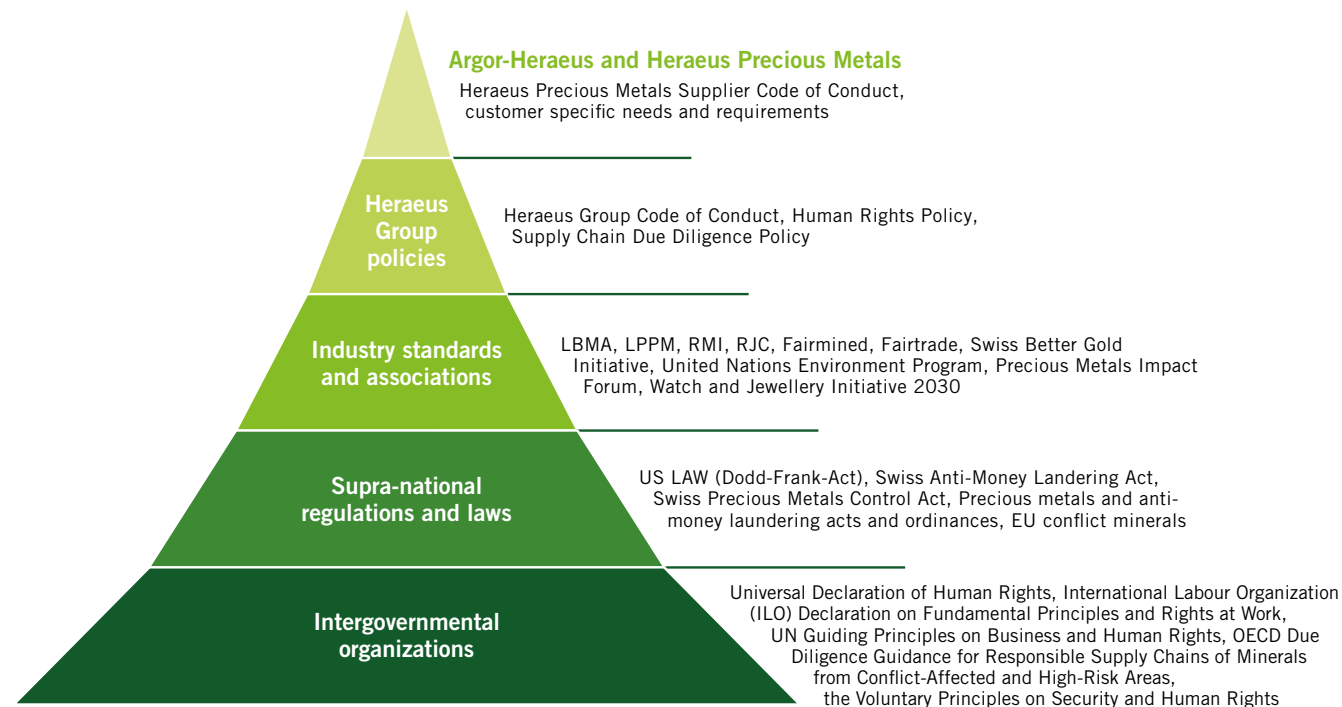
Argor-Heraeus and Heraeus Precious Metals

Heraeus Precious Metals Supplier Code of Conduct, customer specific needs and requirements

Heraeus Group policies

Heraeus Group Code of Conduct, Human Rights Policy, Supply Chain Due Diligence Policy

Industry standards and associations

LBMA, LPPM, RMI, RJC, Fairmined, Fairtrade, Swiss Better Gold Initiative, United Nations Environment Program, Precious Metals Impact Forum, Watch and Jewellery Initiative 2030

Supra-national regulations and laws

US LAW (Dodd-Frank-Act), Swiss Anti-Money Landering Act, Swiss Precious Metals Control Act, Precious metals and anti-money laundering acts and ordinances, EU conflict minerals

Intergovernmental organizations

Universal Declaration of Human Rights, International Labour Organization (ILO) Declaration on Fundamental Principles and Rights at Work, UN Guiding Principles on Business and Human Rights, OECD Due Diligence Guidance for Responsible Supply Chains of Minerals from Conflict-Affected and High-Risk Areas, the Voluntary Principles on Security and Human Rights